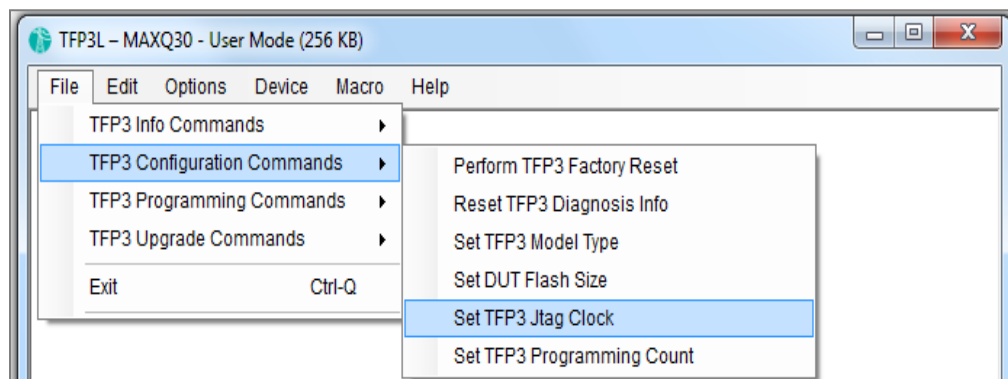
TFP3L – MAXQ30 - User Mode (256 KB)

File Edit Options Device Macro Help

TFP3 Info Commands
TFP3 Configuration Commands
TFP3 Programming Commands
TFP3 Upgrade Commands
Exit Ctrl-Q

Perform TFP3 Factory Reset
Reset TFP3 Diagnosis Info
Set TFP3 Model Type
Set DUT Flash Size
Set TFP3 Jtag Clock
Set TFP3 Programming Count